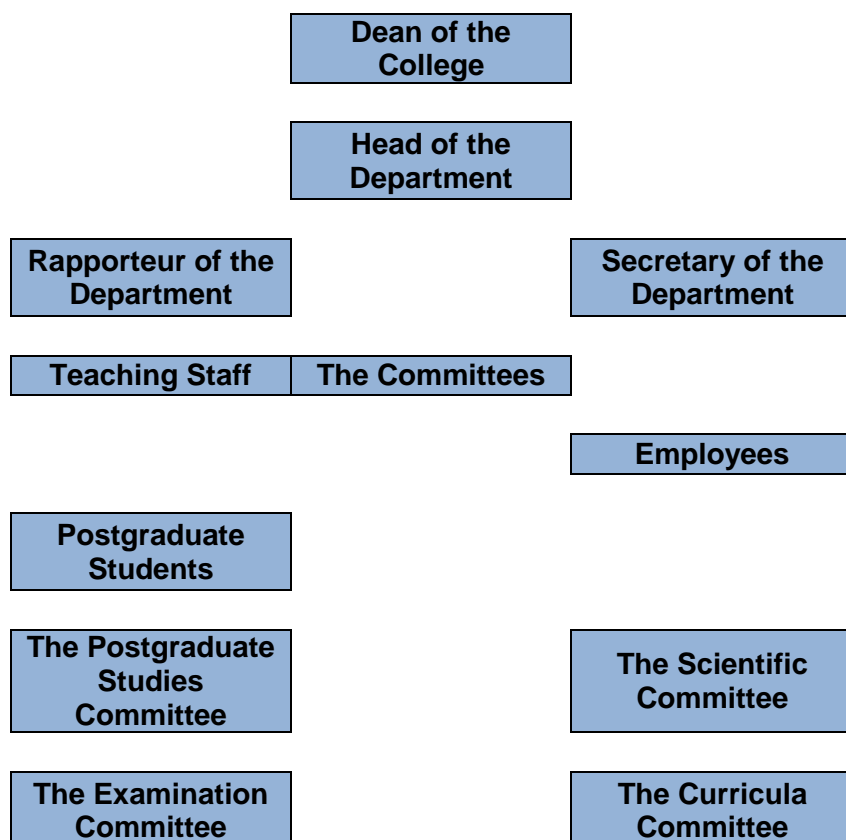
Dean of the College

Head of the Department

Rapporteur of the Department

Secretary of the Department

Teaching Staff

The Committees

Employees

Postgraduate Students

The Postgraduate Studies Committee

The Scientific Committee

The Examination Committee

The Curricula Committee